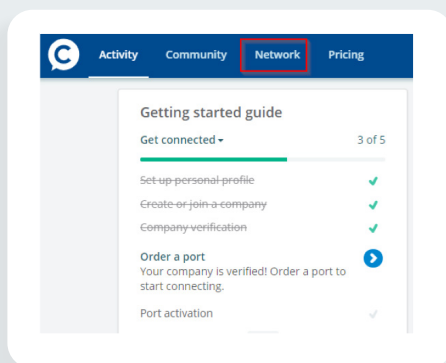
Activity Community Network Pricing

Getting started guide

Get connected ▾ 3 of 5

~~Set up personal profile~~ ✔

~~Create or join a company~~ ✔

~~Company verification~~ ✔

Order a port
Your company is verified! Order a port to start connecting.

Port activation